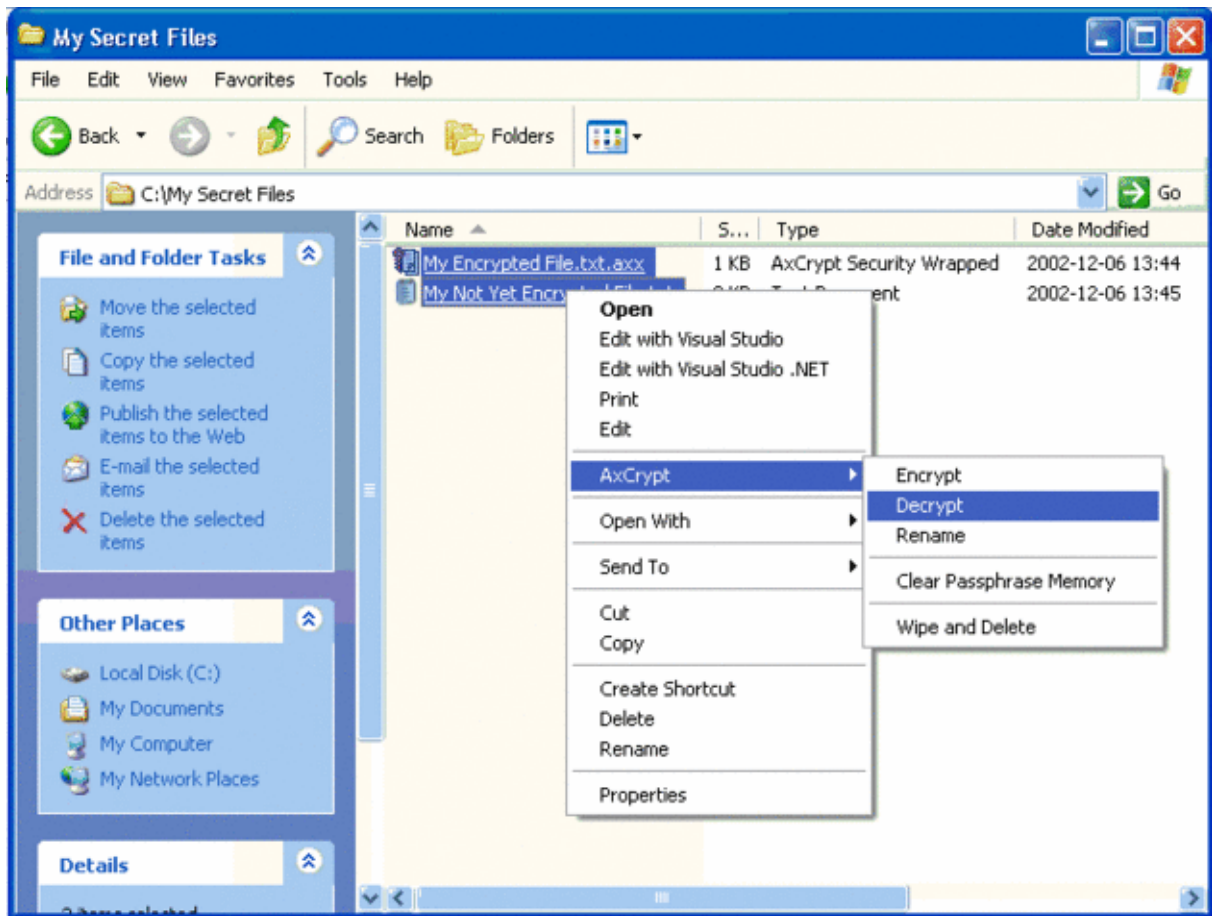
My Secret Files

File Edit View Favorites Tools Help

Back Search Folders

Address C:\My Secret Files Go

File and Folder Tasks

Move the selected items

Copy the selected items

Publish the selected items to the Web

E-mail the selected items

Delete the selected items

Other Places

Local Disk (C:)

My Documents

My Computer

My Network Places

Details

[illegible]

| Name | S... | Type | Date Modified |
|---|---|---|---|
| My Encrypted File.txt.axx | 1 KB | AxCrypt Security Wrapped | 2002-12-06 13:44 |
| My Not Yet Encry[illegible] | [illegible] | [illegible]ent | 2002-12-06 13:45 |

Open
Edit with Visual Studio
Edit with Visual Studio .NET
Print
Edit
AxCrypt
Open With
Send To
Cut
Copy
Create Shortcut
Delete
Rename
Properties

Encrypt
Decrypt
Rename
Clear Passphrase Memory
Wipe and Delete